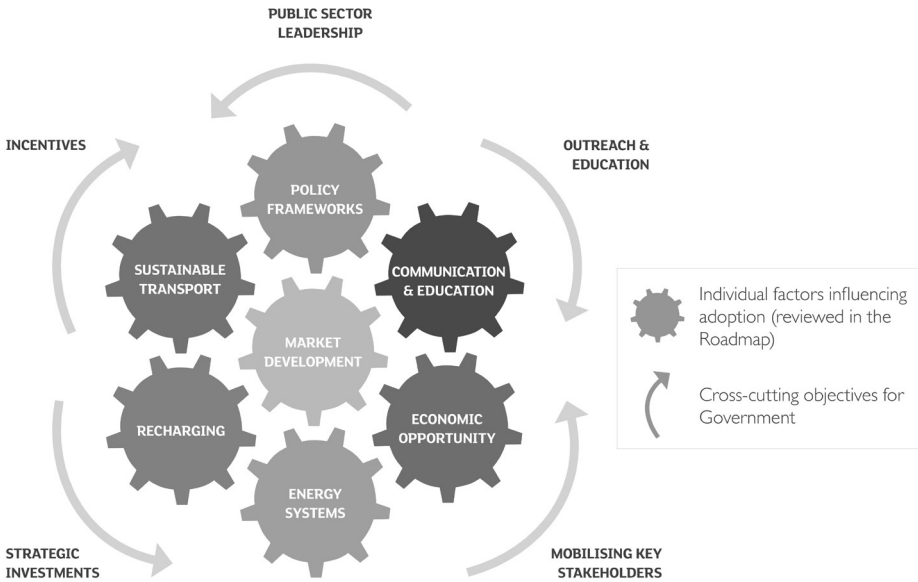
PUBLIC SECTOR LEADERSHIP

INCENTIVES

OUTREACH & EDUCATION

POLICY FRAMEWORKS

SUSTAINABLE TRANSPORT

COMMUNICATION & EDUCATION

MARKET DEVELOPMENT

RECHARGING

ECONOMIC OPPORTUNITY

ENERGY SYSTEMS

STRATEGIC INVESTMENTS

MOBILISING KEY STAKEHOLDERS

Individual factors influencing adoption (reviewed in the Roadmap)

Cross-cutting objectives for Government